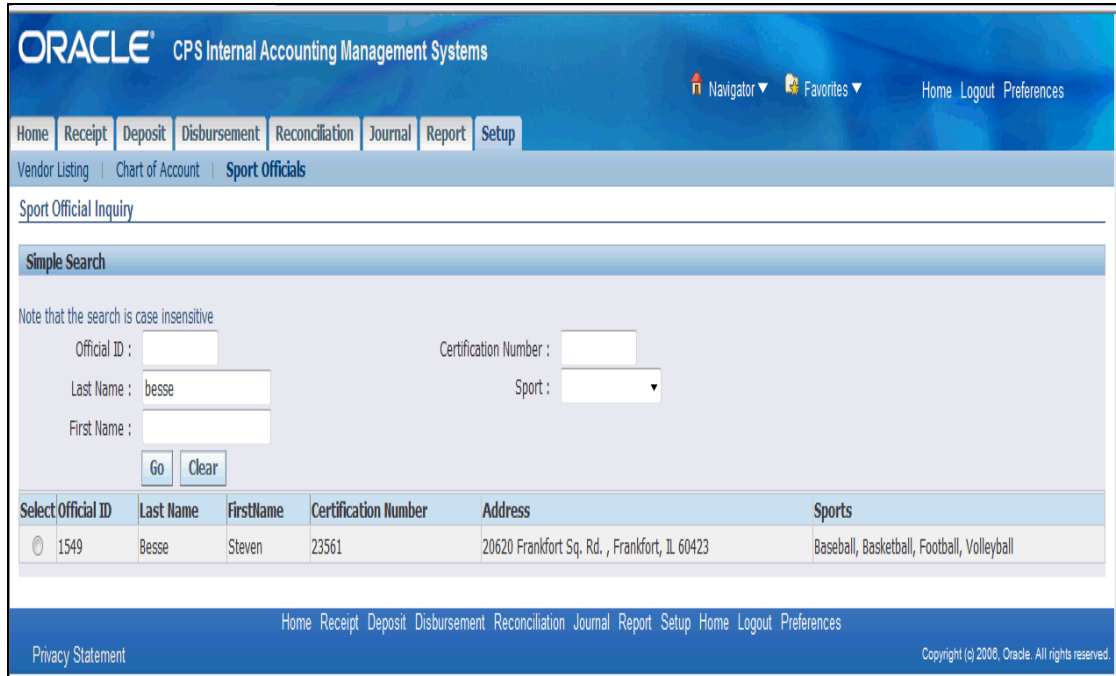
ORACLE CPS Internal Accounting Management Systems

Navigator ▼ Favorites ▼ Home Logout Preferences

Home Receipt Deposit Disbursement Reconciliation Journal Report Setup

Vendor Listing | Chart of Account | Sport Officials

Sport Official Inquiry

Simple Search

Note that the search is case insensitive

Official ID :

Certification Number :

Last Name : besse

Sport :

First Name :

Go Clear

| Select | Official ID | Last Name | FirstName | Certification Number | Address | Sports |
|---|---|---|---|---|---|---|
| ○ | 1549 | Besse | Steven | 23561 | 20620 Frankfort Sq. Rd. , Frankfort, IL 60423 | Baseball, Basketball, Football, Volleyball |

Home Receipt Deposit Disbursement Reconciliation Journal Report Setup Home Logout Preferences

Privacy Statement

Copyright (c) 2006, Oracle. All rights reserved.